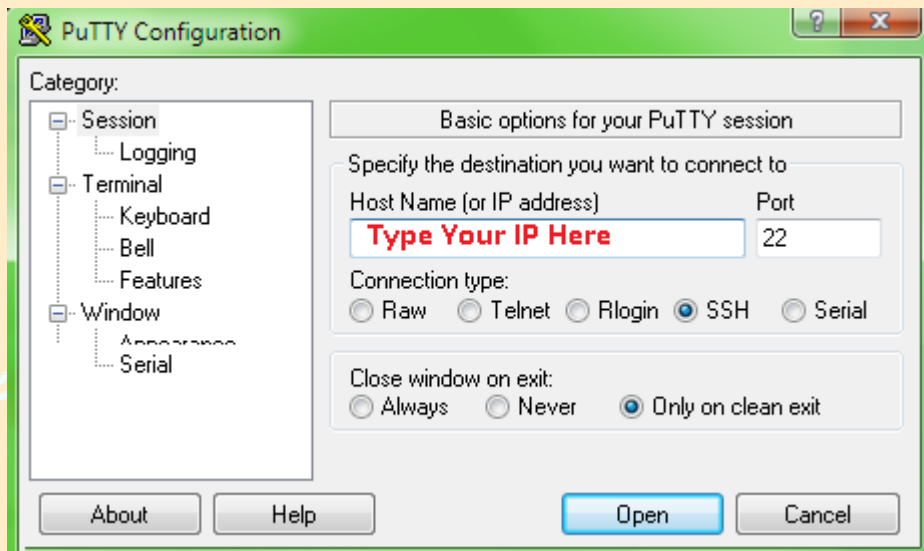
PuTTY Configuration

?

X

Category:

Session

Logging

Terminal

Keyboard

Bell

Features

Window

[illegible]

Serial

Basic options for your PuTTY session

Specify the destination you want to connect to

Host Name (or IP address)

Port

Type Your IP Here

22

Connection type:

Raw Telnet Rlogin SSH Serial

Close window on exit:

Always Never Only on clean exit

About

Help

Open

Cancel